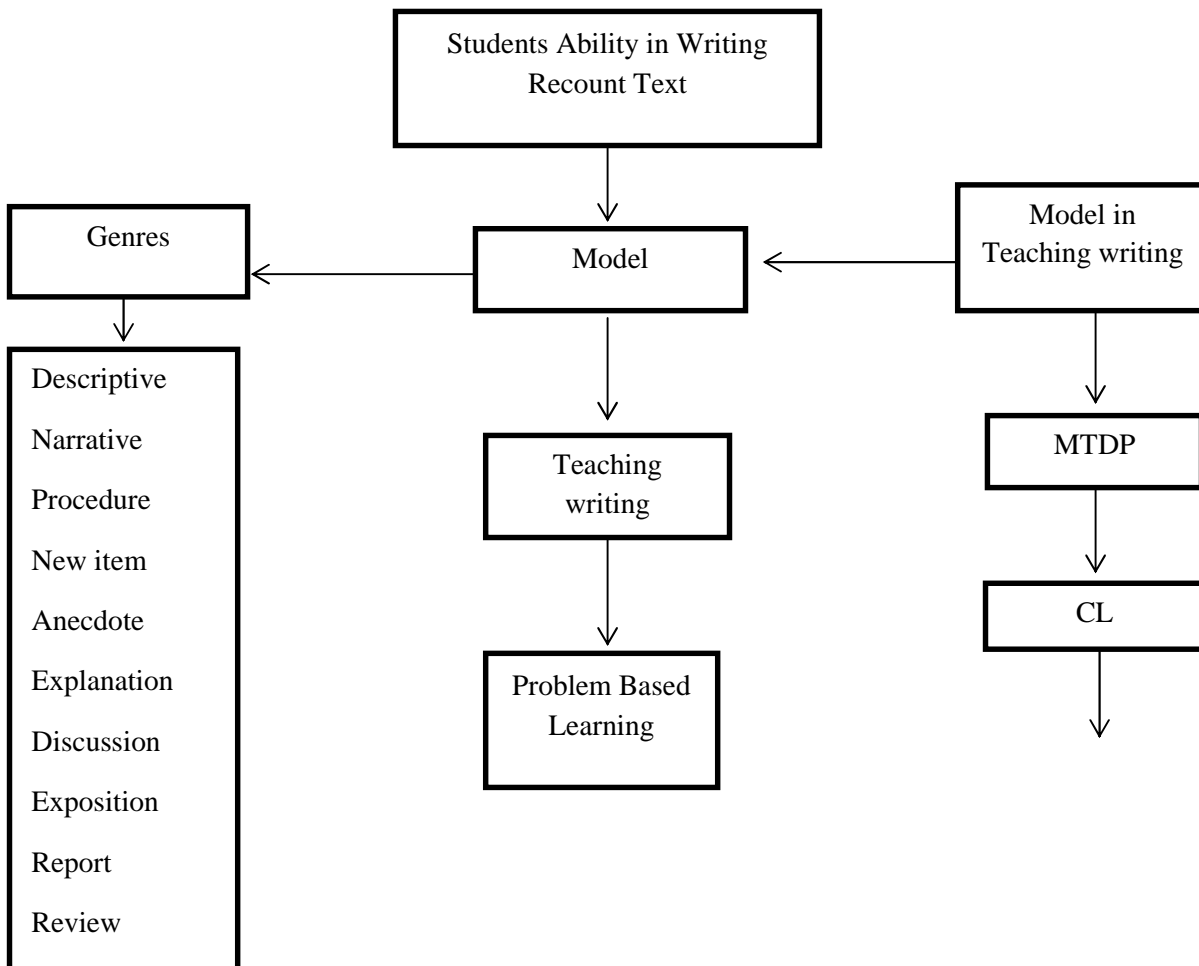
Students Ability in Writing Recount Text

Genres

Model

Model in Teaching writing

Descriptive
Narrative
Procedure
New item
Anecdote
Explanation
Discussion
Exposition
Report
Review

Teaching writing

MTDP

CL

Problem Based Learning